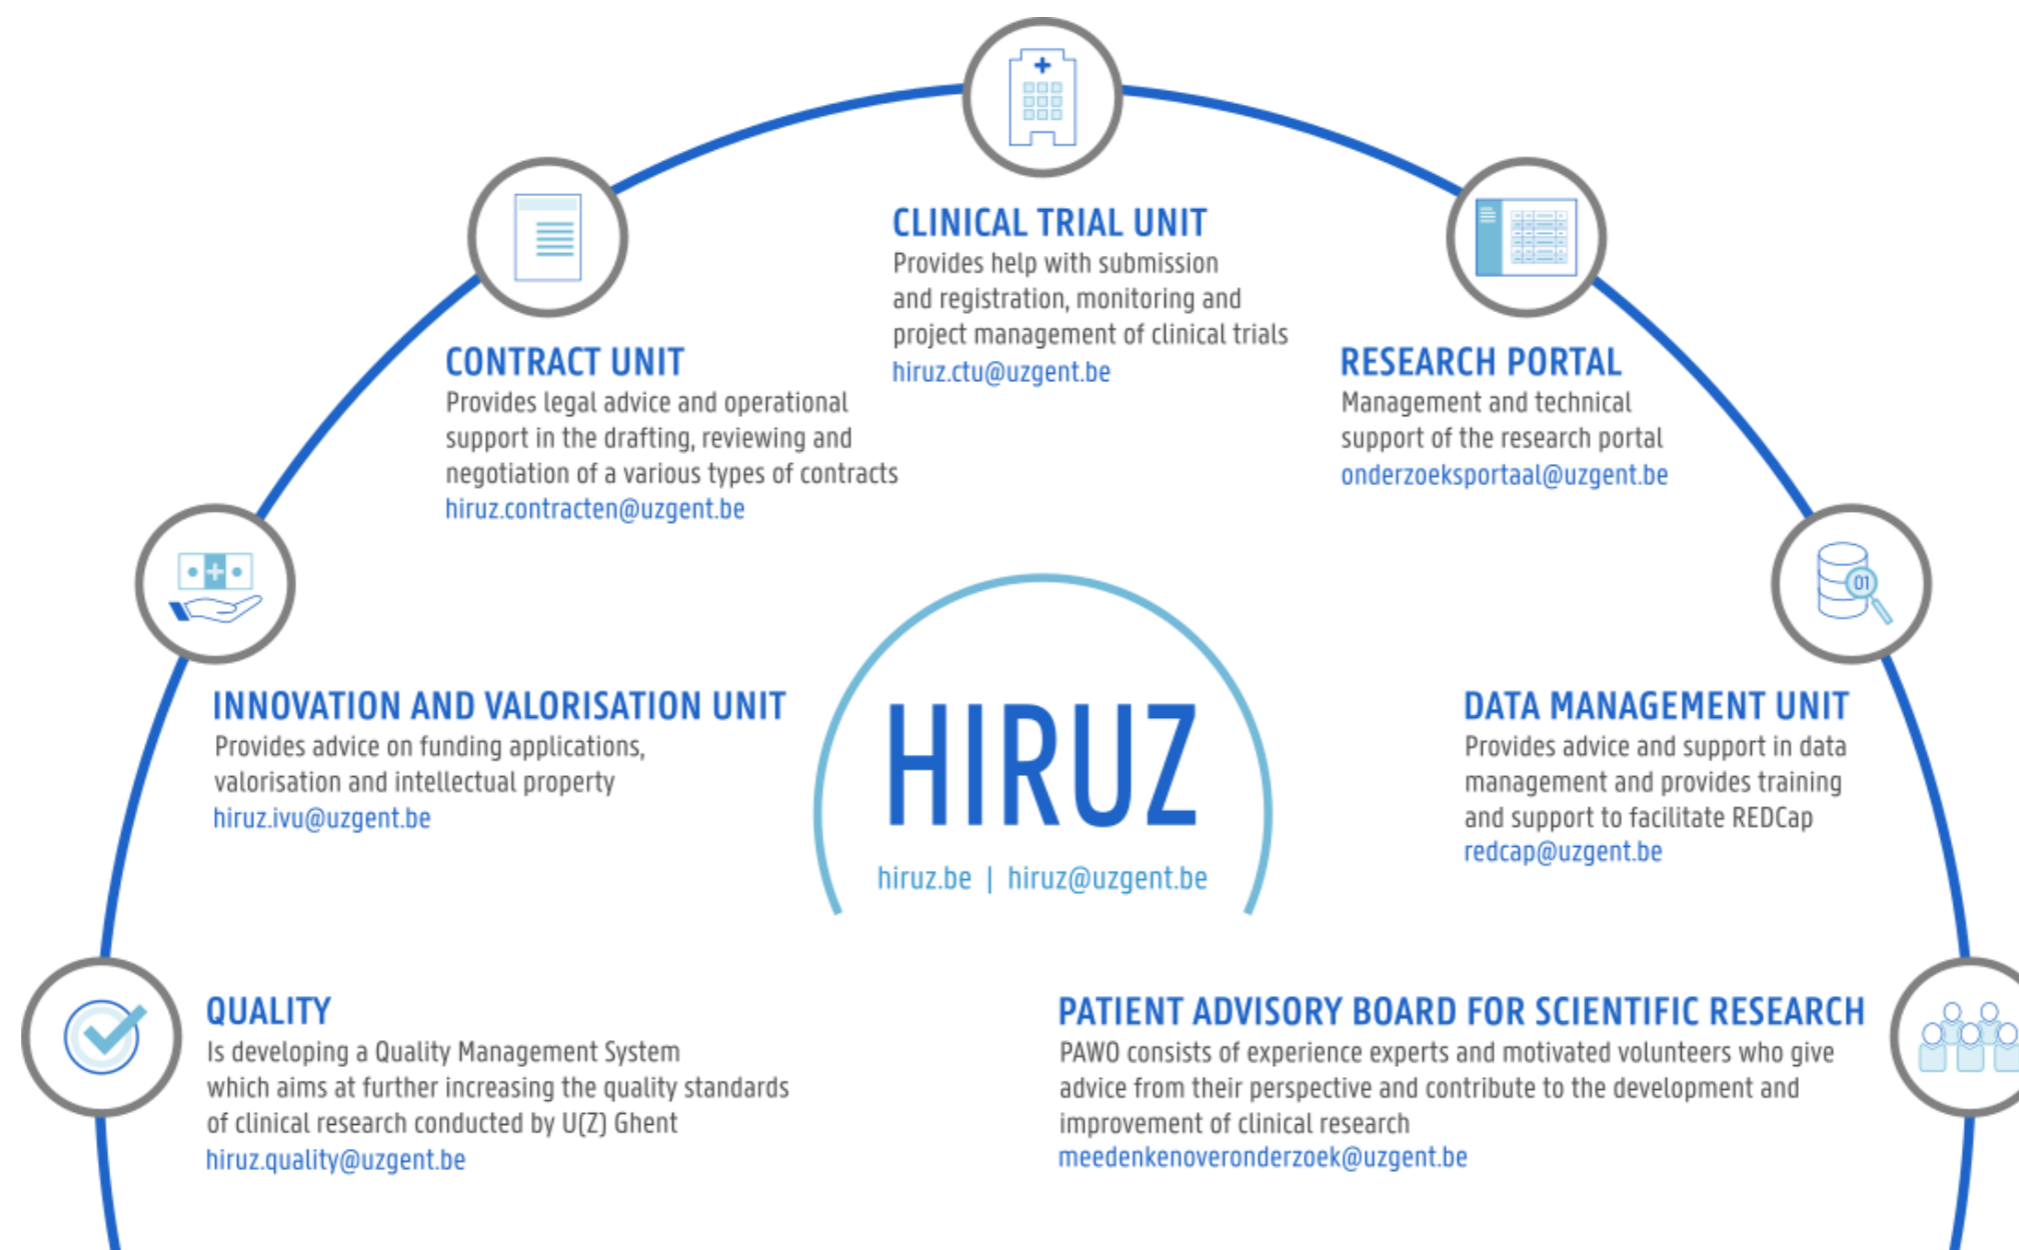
CLINICAL TRIAL UNIT
Provides help with submission and registration, monitoring and project management of clinical trials
hiruz.ctu@uzgent.be

CONTRACT UNIT
Provides legal advice and operational support in the drafting, reviewing and negotiation of a various types of contracts
hiruz.contracten@uzgent.be

RESEARCH PORTAL
Management and technical support of the research portal
onderzoeksportaal@uzgent.be

01

INNOVATION AND VALORISATION UNIT
Provides advice on funding applications, valorisation and intellectual property
hiruz.ivu@uzgent.be

HIRUZ
hiruz.be | hiruz@uzgent.be

DATA MANAGEMENT UNIT
Provides advice and support in data management and provides training and support to facilitate REDCap
redcap@uzgent.be

QUALITY
Is developing a Quality Management System which aims at further increasing the quality standards of clinical research conducted by U(Z) Ghent
hiruz.quality@uzgent.be

PATIENT ADVISORY BOARD FOR SCIENTIFIC RESEARCH
PAWO consists of experience experts and motivated volunteers who give advice from their perspective and contribute to the development and improvement of clinical research
meedenkenoveronderzoek@uzgent.be